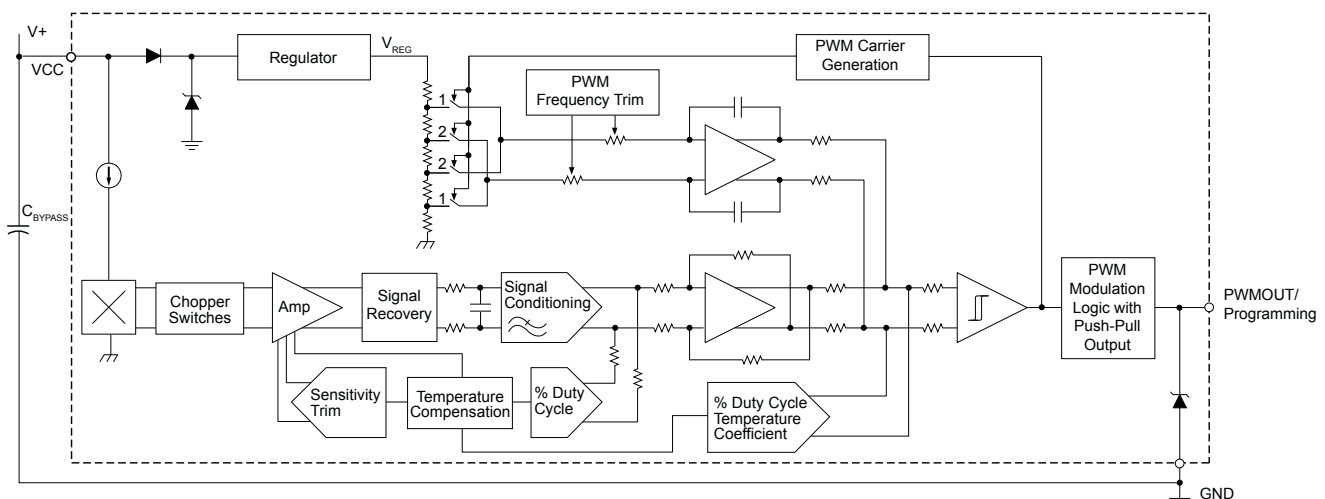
V+
VCC
Regulator
$V_{REG}$
PWM Carrier Generation
PWM Frequency Trim
1
2
2
1
$C_{BYPASS}$
Chopper Switches
Amp
Signal Recovery
Signal Conditioning
PWM Modulation Logic with Push-Pull Output
PWMOUT/ Programming
Sensitivity Trim
Temperature Compensation
% Duty Cycle
% Duty Cycle Temperature Coefficient
GND